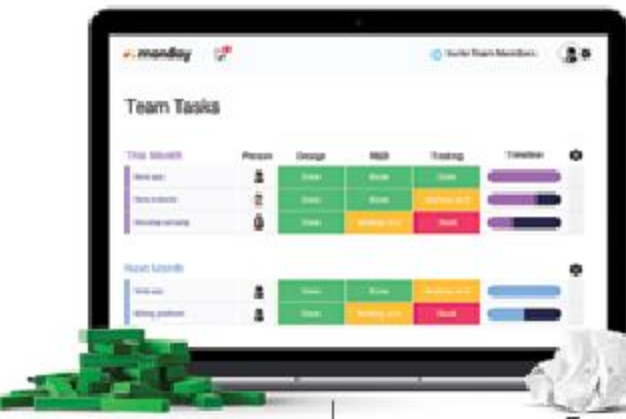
monday

Invite Team Members

Team Tasks

This Month

Person

Design

R&D

Testing

Timeline

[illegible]

Done

Done

Done

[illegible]

Done

Done

Working on it

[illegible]

Done

Working on it

Stuck

Next Month

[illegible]

Done

Done

Working on it

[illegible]

Done

Working on it

Stuck